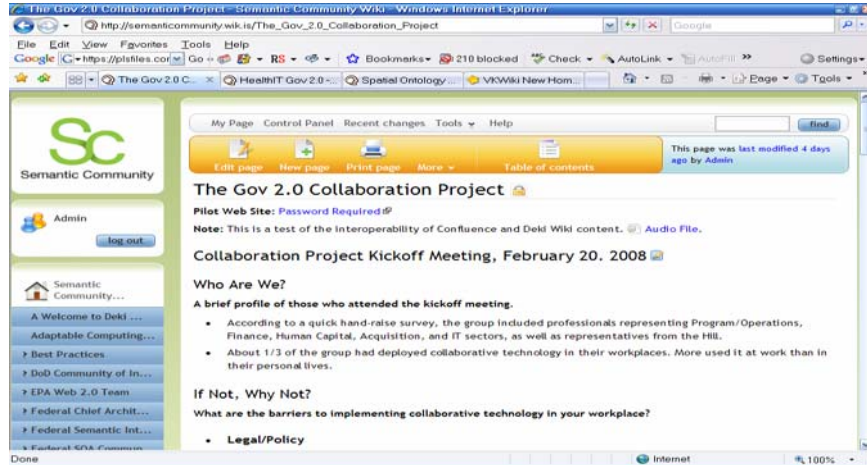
The Gov 2.0 Collaboration Project - Semantic Community Wiki - Windows Internet Explorer

http://semanticcommunity.wik.is/The_Gov_2.0_Collaboration_Project

Google

File Edit View Favorites Tools Help

Google https://plsfiles.cor Go Bookmarks 210 blocked Check AutoLink AutoFill Settings

The Gov 2.0 C... HealthIT Gov 2.0 -... Spatial Ontology... VKWiki New Hom... Page Tools

Sc

Semantic Community

Admin

log out

Semantic Community...

A Welcome to Deki ...

Adaptable Computing...

Best Practices

DoD Community of In...

EPA Web 2.0 Team

Federal Chief Archit...

Federal Semantic Int...

Federal SOA Commun...

My Page Control Panel Recent changes Tools Help

find

Edit page New page Print page More Table of contents

This page was last modified 4 days ago by Admin

The Gov 2.0 Collaboration Project

Pilot Web Site: Password Required

Note: This is a test of the interoperability of Confluence and Deki Wiki content. Audio File.

Collaboration Project Kickoff Meeting, February 20. 2008

Who Are We?

A brief profile of those who attended the kickoff meeting.

• According to a quick hand-raise survey, the group included professionals representing Program/Operations, Finance, Human Capital, Acquisition, and IT sectors, as well as representatives from the Hill.
• About 1/3 of the group had deployed collaborative technology in their workplaces. More used it at work than in their personal lives.

If Not, Why Not?

What are the barriers to implementing collaborative technology in your workplace?

• Legal/Policy

Done

Internet

100%